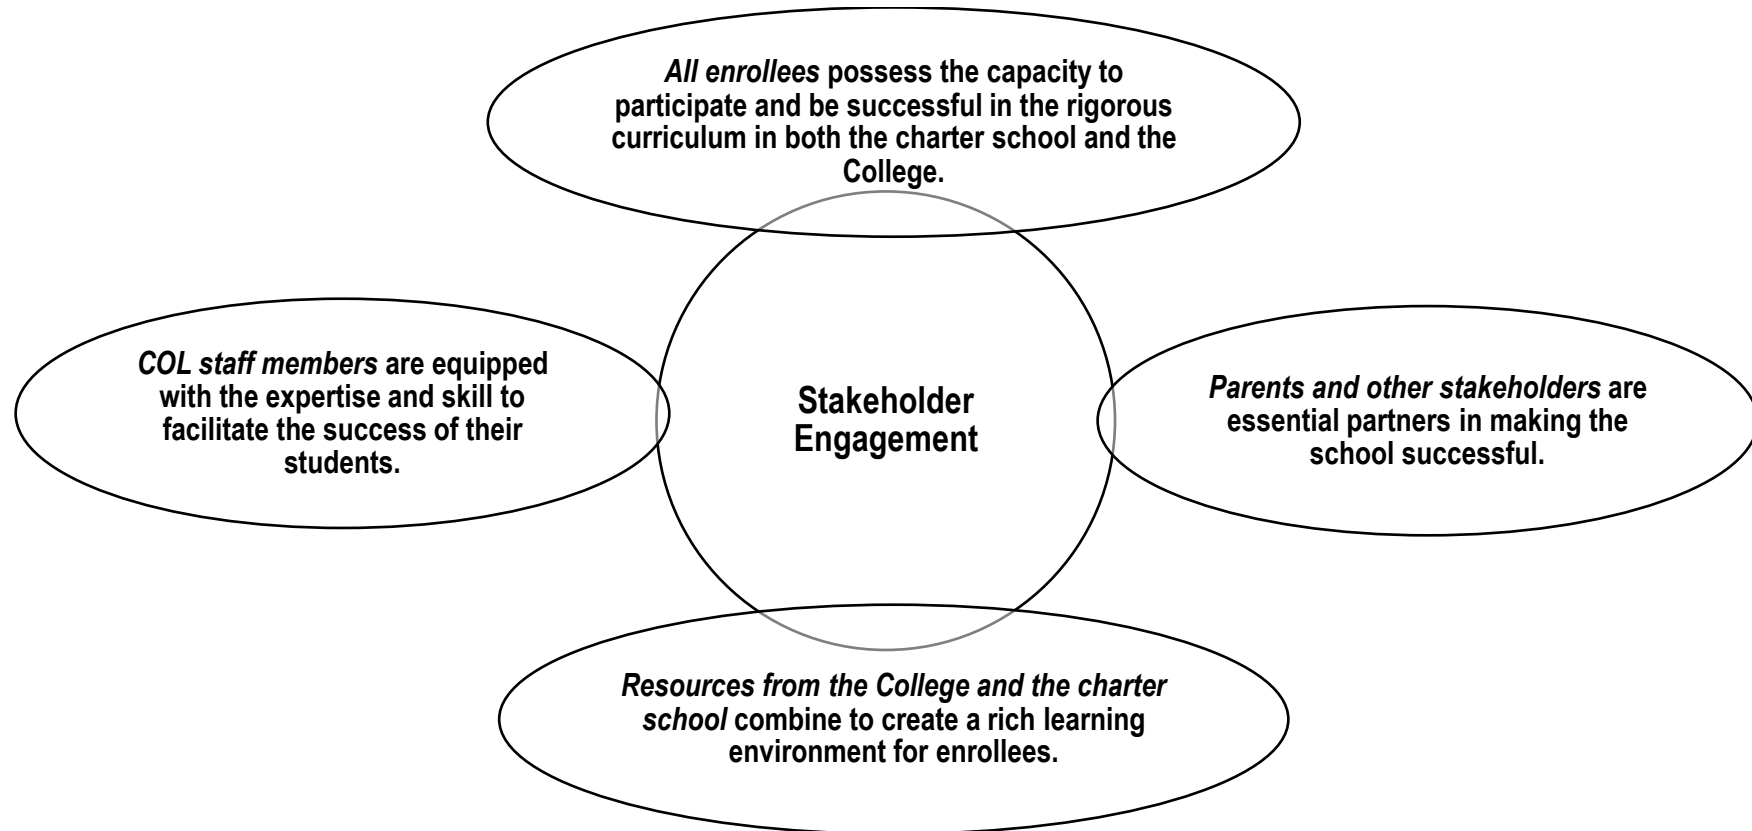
All enrollees possess the capacity to participate and be successful in the rigorous curriculum in both the charter school and the College.

COL staff members are equipped with the expertise and skill to facilitate the success of their students.

Stakeholder Engagement

Parents and other stakeholders are essential partners in making the school successful.

Resources from the College and the charter school combine to create a rich learning environment for enrollees.